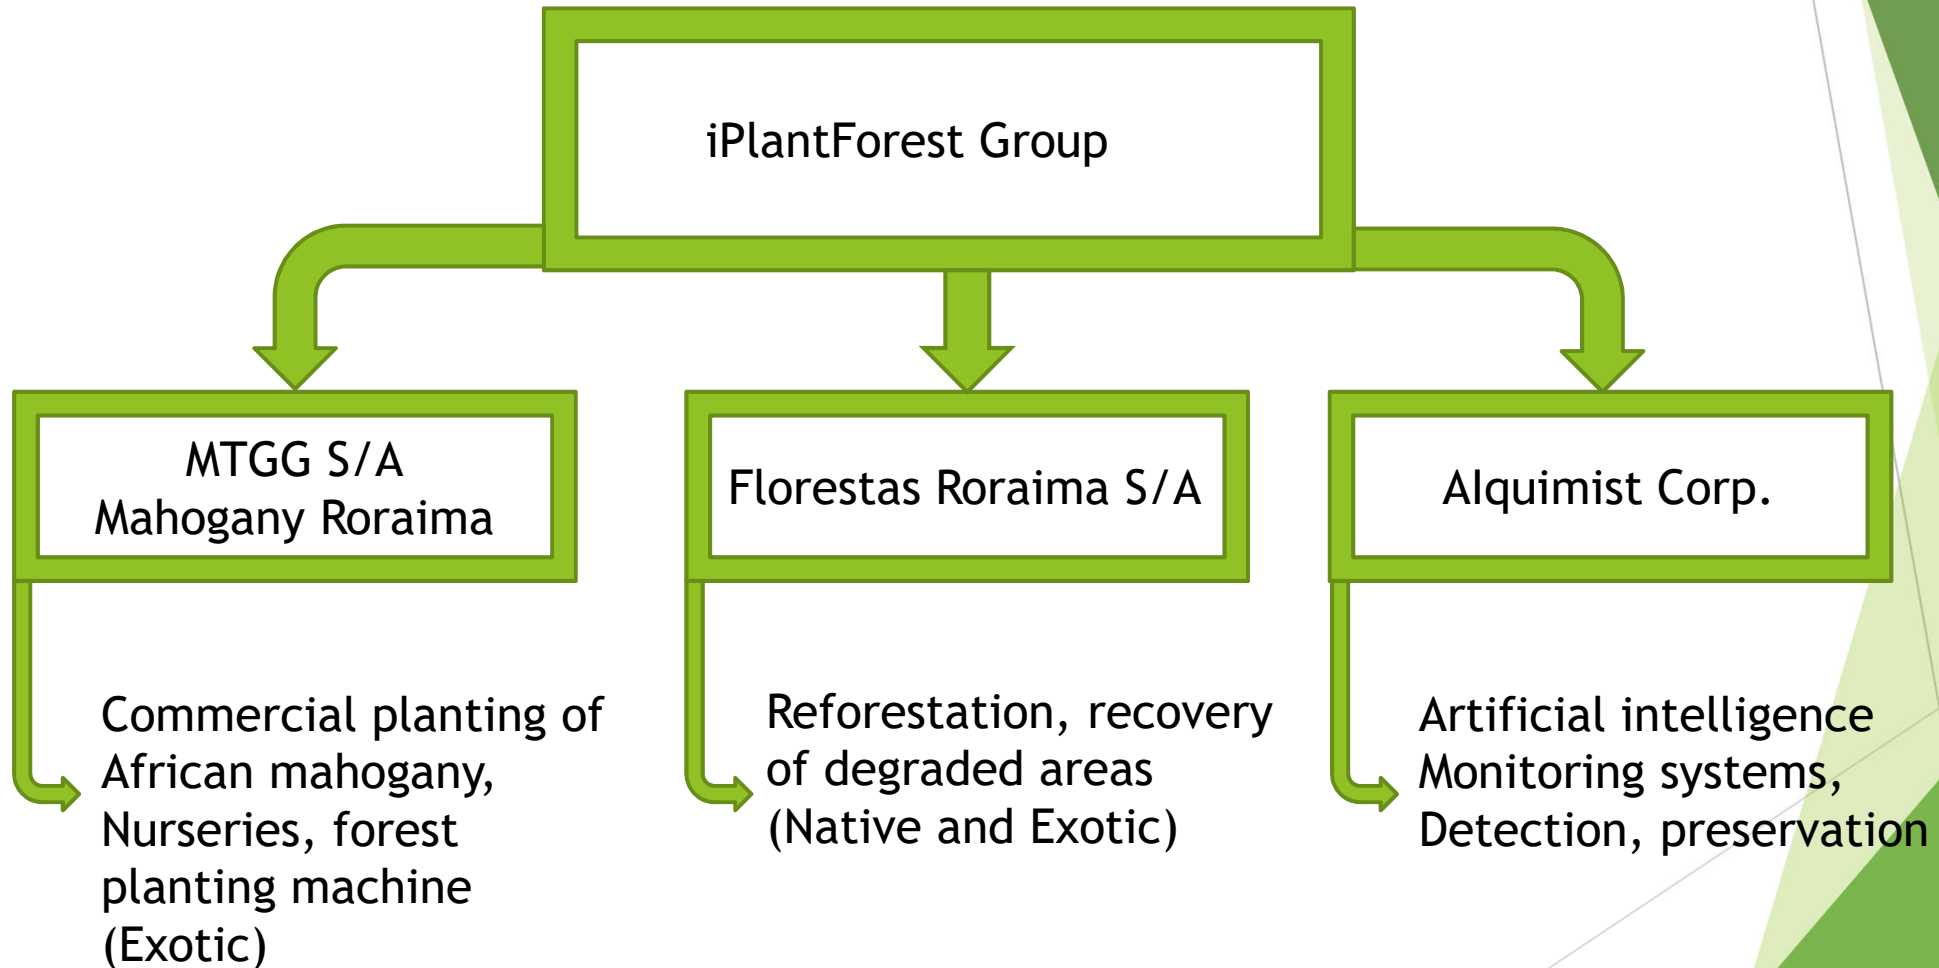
iPlantForest Group

MTGG S/A
Mahogany Roraima

Florestas Roraima S/A

Alquimist Corp.

Commercial planting of African mahogany, Nurseries, forest planting machine (Exotic)

Reforestation, recovery of degraded areas (Native and Exotic)

Artificial intelligence Monitoring systems, Detection, preservation